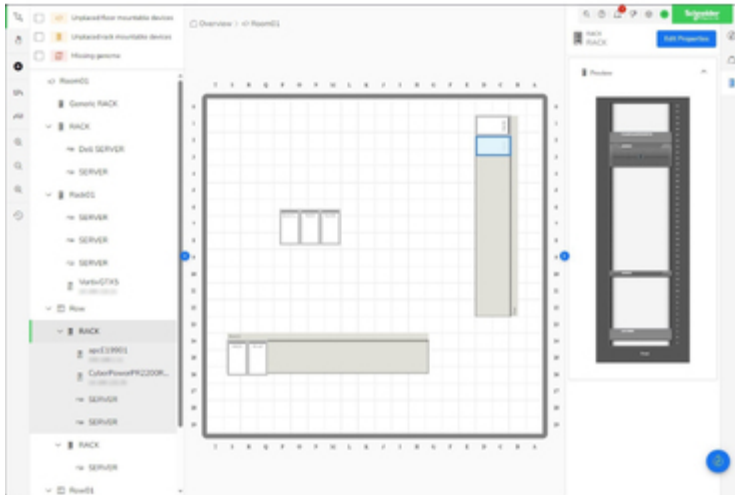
Unplaced floor mountable devices
Unplaced rack mountable devices
Missing genome

Room01
Generic RACK
RACK
Dell SERVER
SERVER
Rack01
SERVER
SERVER
SERVER
VertivGTXS
Row
RACK
apc119901
CyberPowerPR2200R...
SERVER
SERVER
RACK
SERVER
Row01

Overview > Room01

RACK
RACK
Edit Properties
Preview
Schneider Electric